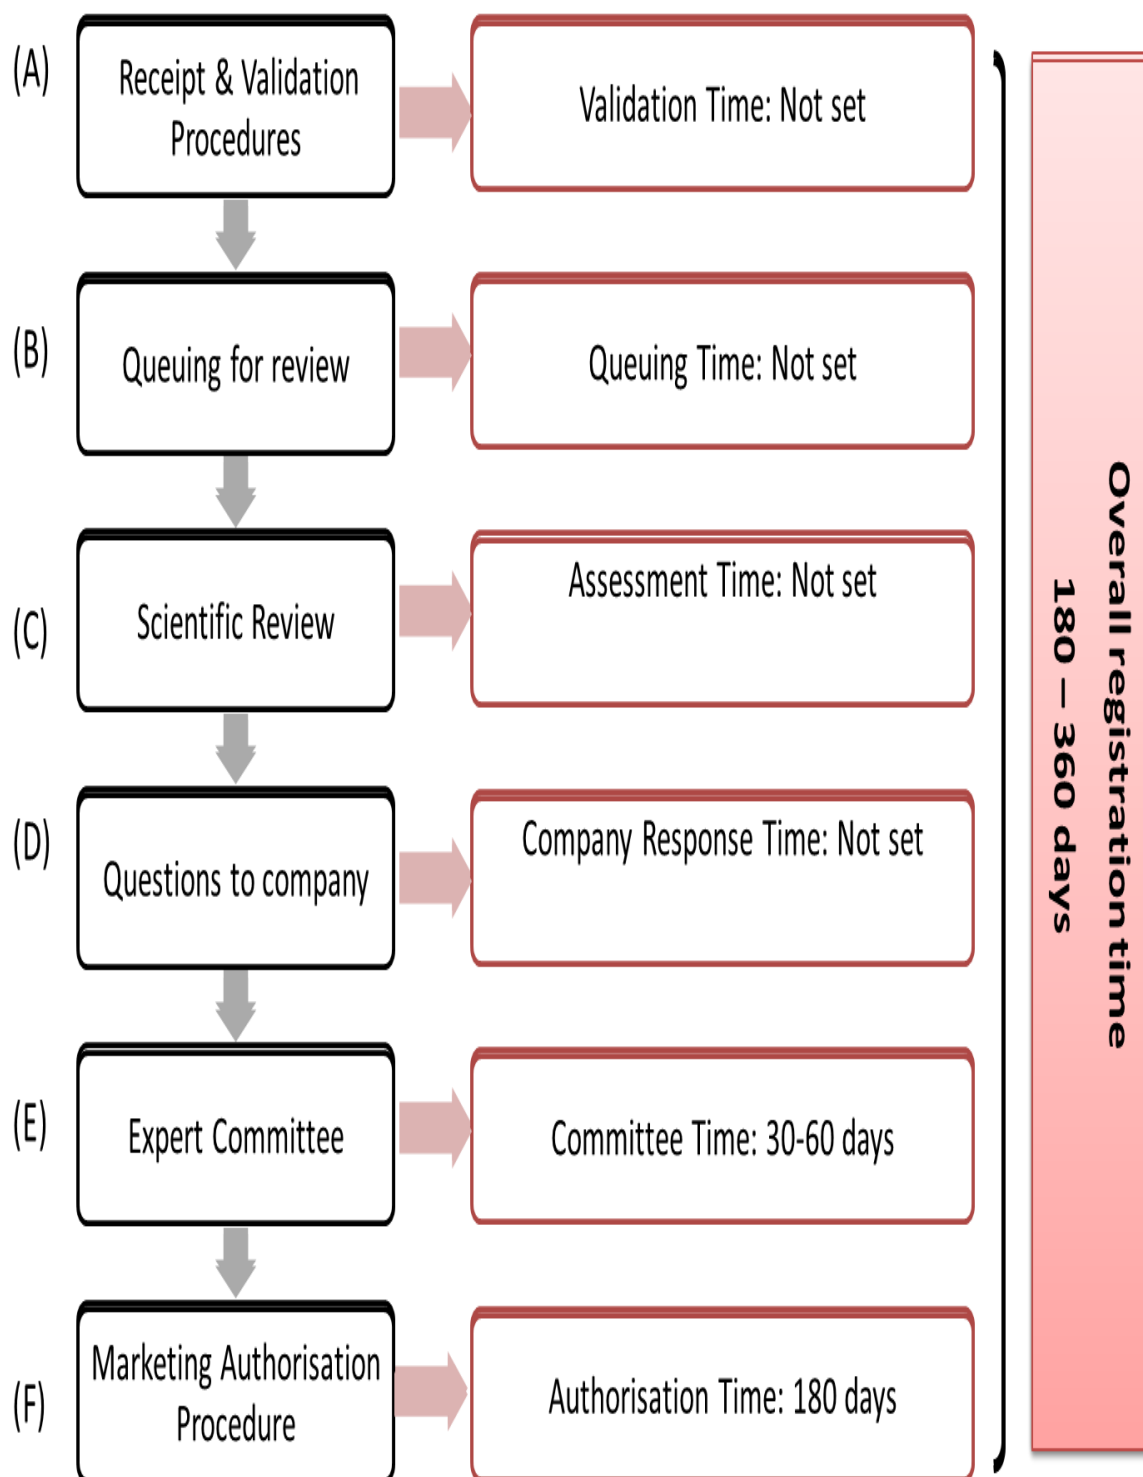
(A) Receipt & Validation Procedures

Validation Time: Not set

(B) Queuing for review

Queuing Time: Not set

(C) Scientific Review

Assessment Time: Not set

(D) Questions to company

Company Response Time: Not set

(E) Expert Committee

Committee Time: 30-60 days

(F) Marketing Authorisation Procedure

Authorisation Time: 180 days

Overall registration time
180 – 360 days